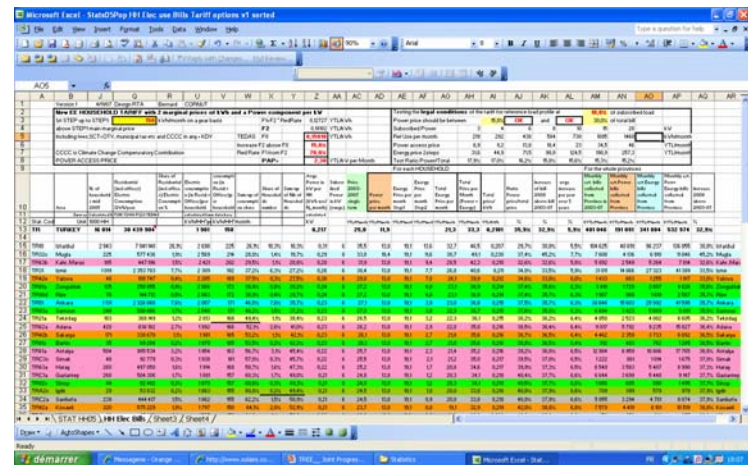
Microsoft Excel - StatsOPop FH Elec use Bills Tariff options v1 sorted

File Edit View Insert Format Tools Data Window Help

Type a question for help

Arial

AO5

Version 1 | 6/9/07 George RTA | Bernard COPRAIT

New EE HOUSEHOLD TARIFF with 2 marginal prices of kWh and a Power component per kV

Testing the legal conditions of the tariff for reference load profile at

for STEP up to STEP1 | kWh/month on a year basis

P/kV1 *Pref/Palim

YTL/kVh

Power price should be between | OK | and | OK

above STEP1 main marginal price

P2

YTL/kVh

Subscribed Power

Including new SCT+OTV, municipal tax etc and CCCC in any • KDV

TEDAS | P3

Ref Use per month

Increase P2 above P3

Power access price

CCCC is Climate Change Compensatory Contribution

Red Rate P/Hum P2

Energy price for 1 kWh

POWER ACCESS PRICE

PAP=

YTL/kV per Month

Total Rate Power/Total

kV

kWh/month

YTL/month

For each HOUSEHOLD

For the whole provinces

Stat. Cod. | Area

TR | TURKEY

TR10 | Istanbul
TR31 | Mugla
TR32 | Kahr. Maras
TR33 | Izmir
TR41 | Bursa
TR42 | Kocaeli
TR51 | Ankara
TR52 | Konya
TR61 | Antalya
TR62 | Adana
TR63 | Hatay
TR71 | Kirikkale
TR72 | Kayseri
TR81 | Zonguldak
TR82 | Kastamonu
TR83 | Samsun
TR90 | Trabzon

STAT HH05 | FH Elec Bills | Sheet3 | Sheet4

Draw | AutoShapes

Ready

démarrer | Messagerie - Orange | http://www.solaro.co... | TRT_Joint Progress... | Statistics | Microsoft Excel - Stat...